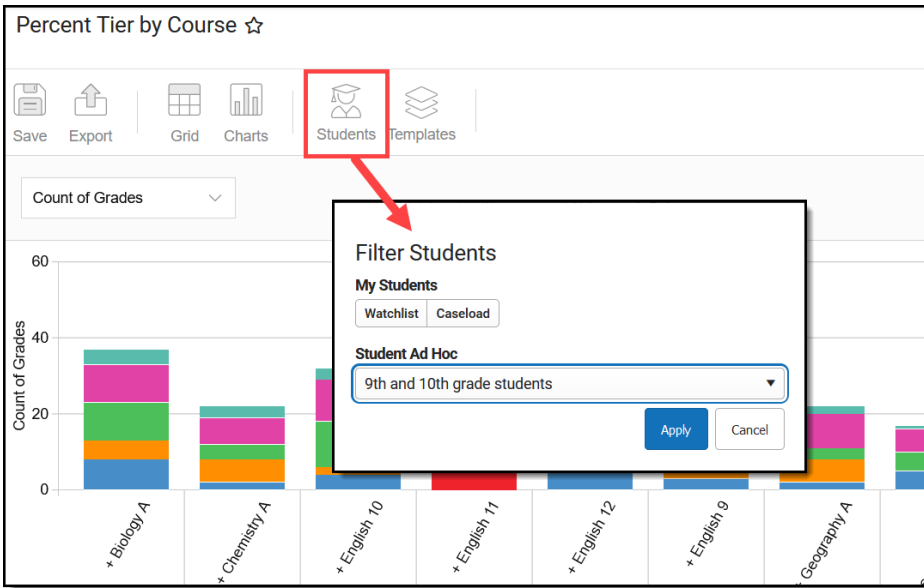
Percent Tier by Course ☆

Save Export Grid Charts Students Templates

Count of Grades

60
40
20
0

Count of Grades

Filter Students

My Students

Watchlist Caseload

Student Ad Hoc

9th and 10th grade students

Apply Cancel

+ Biology A
+ Chemistry A
+ English 10
+ English 11
+ English 12
+ English 9
Geography A